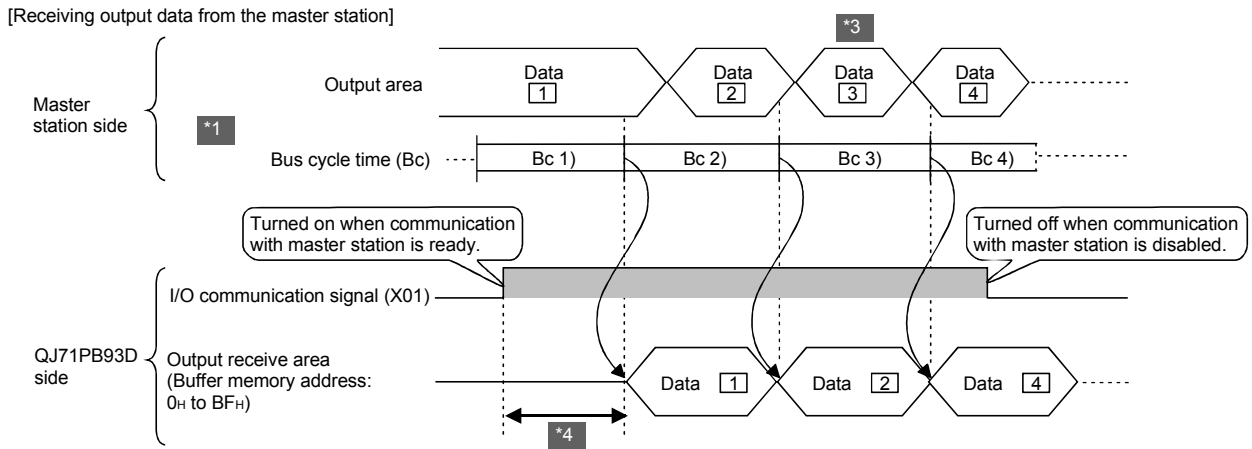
[Receiving output data from the master station]

*3

Master station side

*1

Output area

Data 1

Data 2

Data 3

Data 4

Bus cycle time (Bc)

Bc 1)

Bc 2)

Bc 3)

Bc 4)

Turned on when communication with master station is ready.

Turned off when communication with master station is disabled.

I/O communication signal (X01)

QJ71PB93D side

Output receive area (Buffer memory address: $0_H$ to $BF_H$)

Data 1

Data 2

Data 4

*4